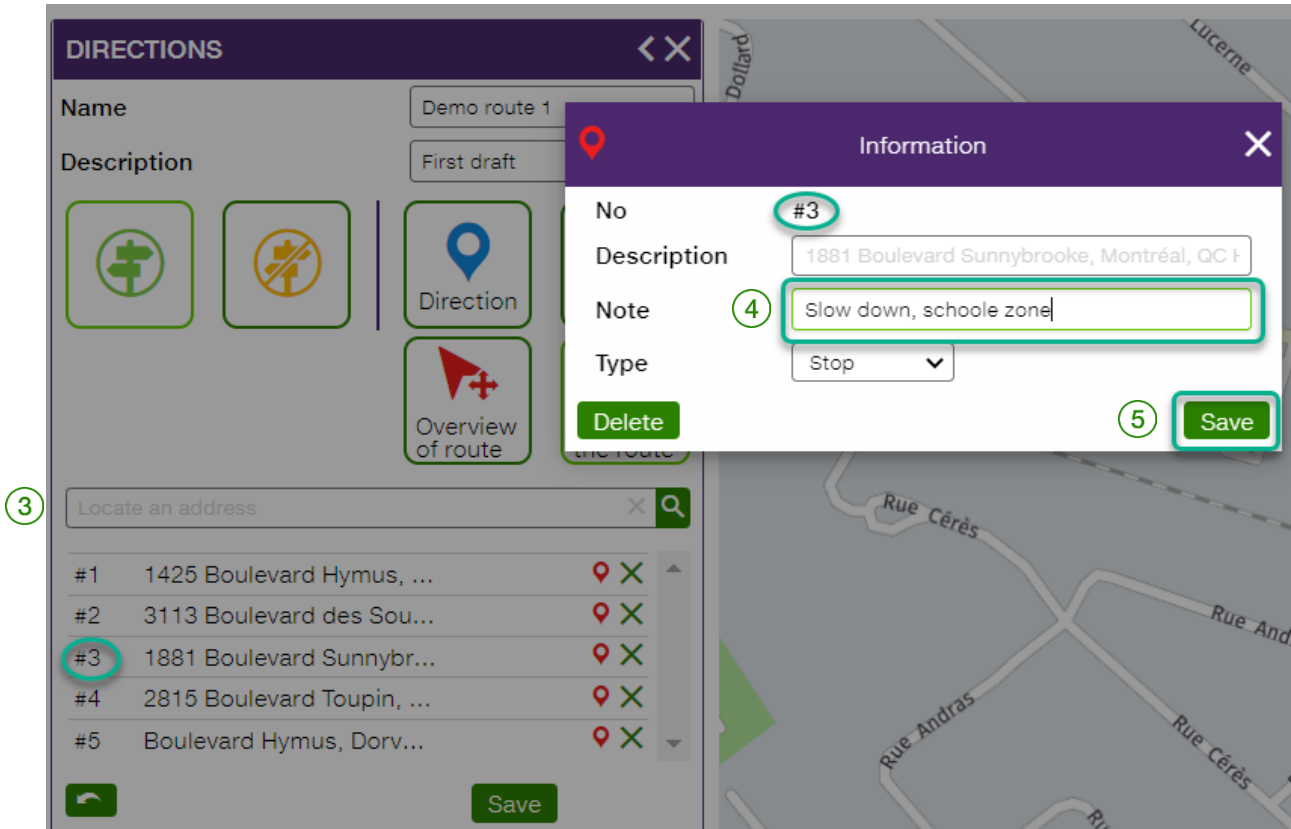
DIRECTIONS

Name Demo route 1

Description First draft

Direction

Overview of route

the route

3

Locate an address

| | |
|---|---|
| #1 | 1425 Boulevard Hymus, ... |
| #2 | 3113 Boulevard des Sou... |
| #3 | 1881 Boulevard Sunnybr... |
| #4 | 2815 Boulevard Toupin, ... |
| #5 | Boulevard Hymus, Dorv... |

Save

Information

No #3

Description 1881 Boulevard Sunnybrooke, Montréal, QC H

4 Note Slow down, schoole zone

Type Stop

Delete

5 Save

Dollard

Lucerne

Rue Cérès

Rue And

Rue Andras

Rue Cérès